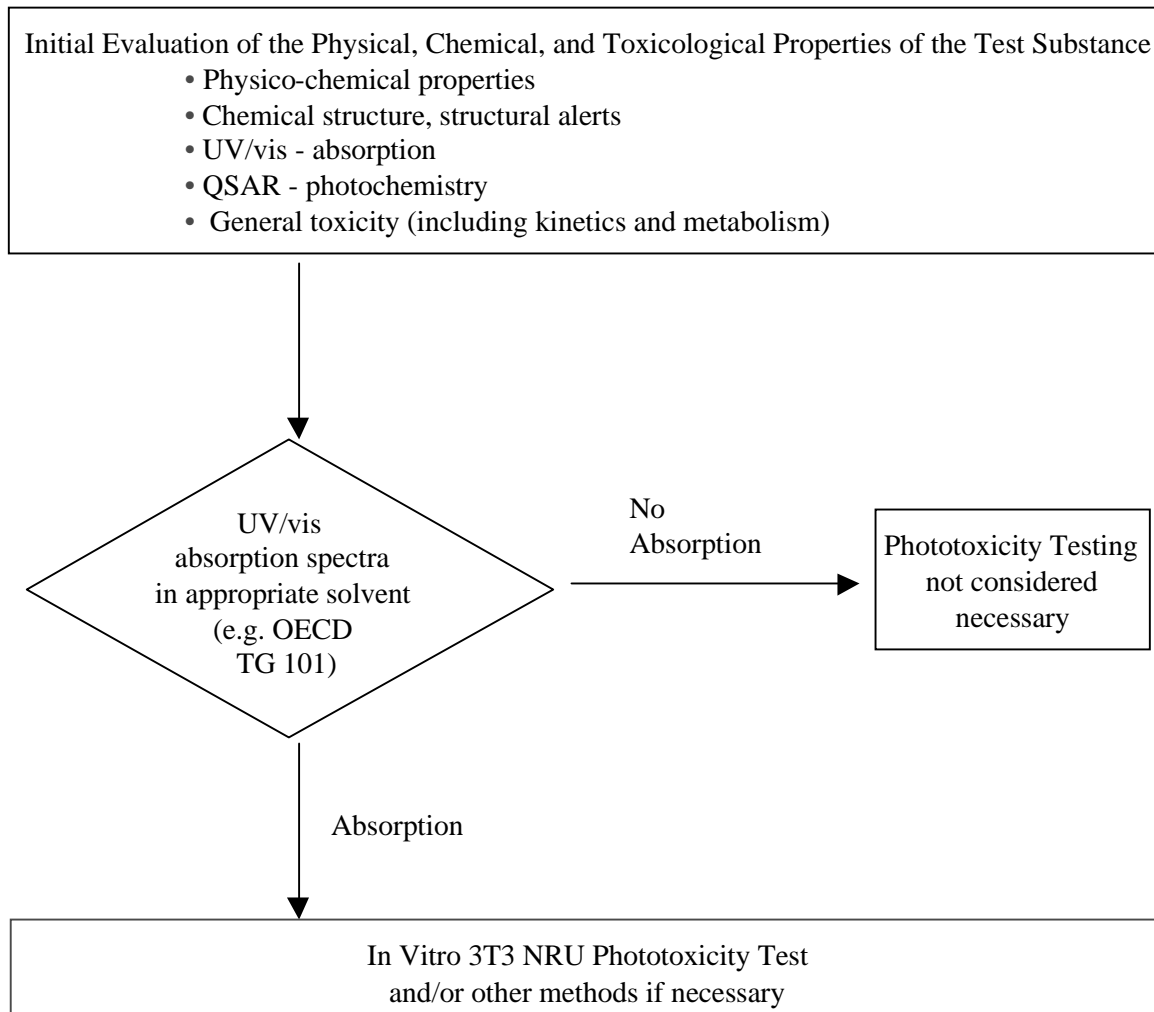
Initial Evaluation of the Physical, Chemical, and Toxicological Properties of the Test Substance
• Physico-chemical properties
• Chemical structure, structural alerts
• UV/vis - absorption
• QSAR - photochemistry
• General toxicity (including kinetics and metabolism)

UV/vis absorption spectra in appropriate solvent (e.g. OECD TG 101)

No Absorption

Phototoxicity Testing not considered necessary

Absorption

In Vitro 3T3 NRU Phototoxicity Test and/or other methods if necessary